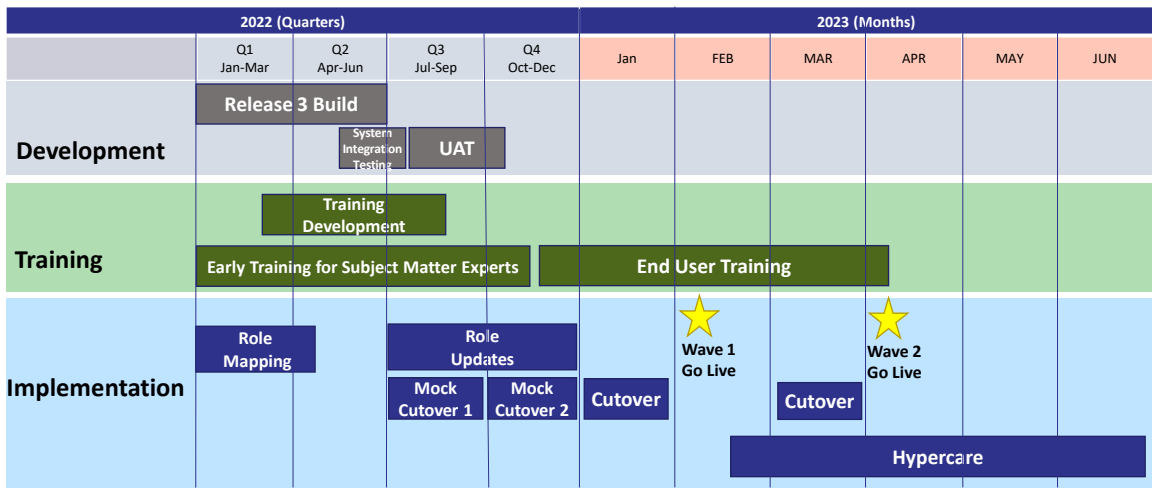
| | 2022 (Quarters) | | | | 2023 (Months) | | | | | |
|---|---|---|---|---|---|---|---|---|---|---|
| | Q1 Jan-Mar | Q2 Apr-Jun | Q3 Jul-Sep | Q4 Oct-Dec | Jan | FEB | MAR | APR | MAY | JUN |

Development

Release 3 Build

System Integration Testing

UAT

Training

Training Development

Early Training for Subject Matter Experts

End User Training

Implementation

Role Mapping

Role Updates

Mock Cutover 1

Mock Cutover 2

Cutover

Wave 1 Go Live

Cutover

Wave 2 Go Live

Hypercare